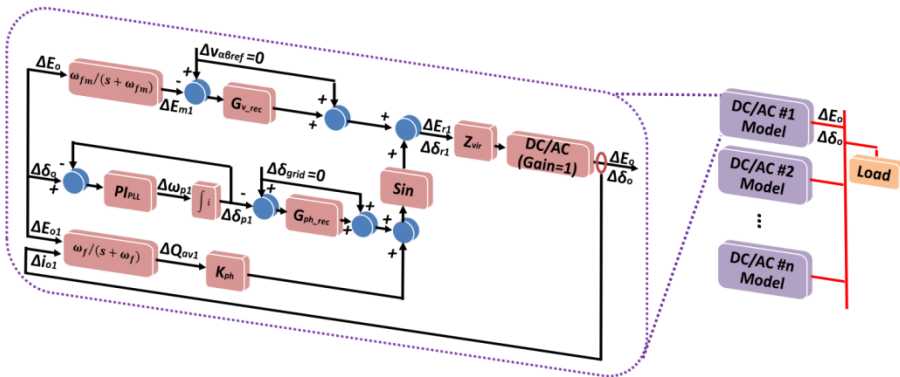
$\Delta E_o$

$\omega_{fm}/(s+\omega_{fm})$

$\Delta v_{\alpha\beta ref}=0$

-

+

$\Delta E_{m1}$

$G_{v\_rec}$

+

+

+

$\Delta E_{r1}$

$\Delta \delta_{r1}$

$Z_{vir}$

DC/AC (Gain=1)

$\Delta E_o$

$\Delta \delta_o$

$\Delta \delta_o$

-

+

$PI_{PLL}$

$\Delta \omega_{p1}$

$\int$

-

$\Delta \delta_{p1}$

$\Delta \delta_{grid}=0$

+

$G_{ph\_rec}$

+

+

+

Sin

+

$\Delta E_{o1}$

$\omega_f/(s+\omega_f)$

$\Delta Q_{av1}$

$\Delta i_{o1}$

$K_{ph}$

+

DC/AC #1 Model

$\Delta E_o$

$\Delta \delta_o$

Load

DC/AC #2 Model

⋮

DC/AC #n Model